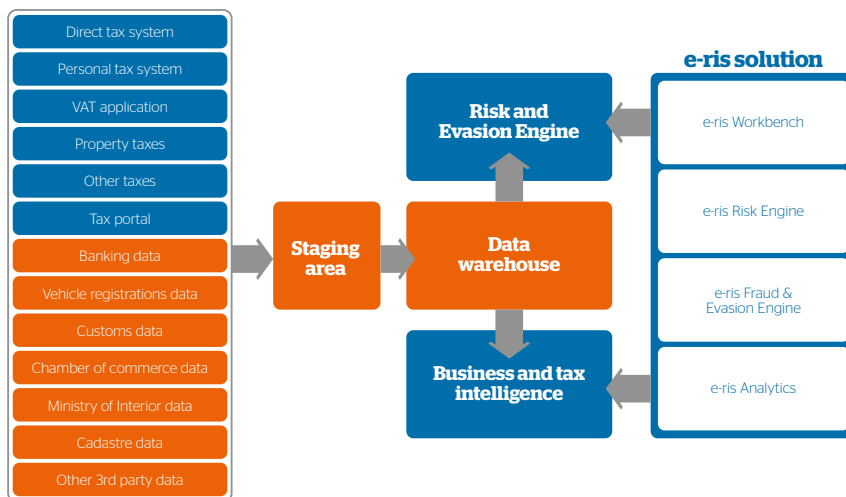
Direct tax system
Personal tax system
VAT application
Property taxes
Other taxes
Tax portal
Banking data
Vehicle registrations data
Customs data
Chamber of commerce data
Ministry of Interior data
Cadastre data
Other 3rd party data

Staging area

Risk and Evasion Engine

Data warehouse

Business and tax intelligence

e-ris solution
e-ris Workbench
e-ris Risk Engine
e-ris Fraud & Evasion Engine
e-ris Analytics